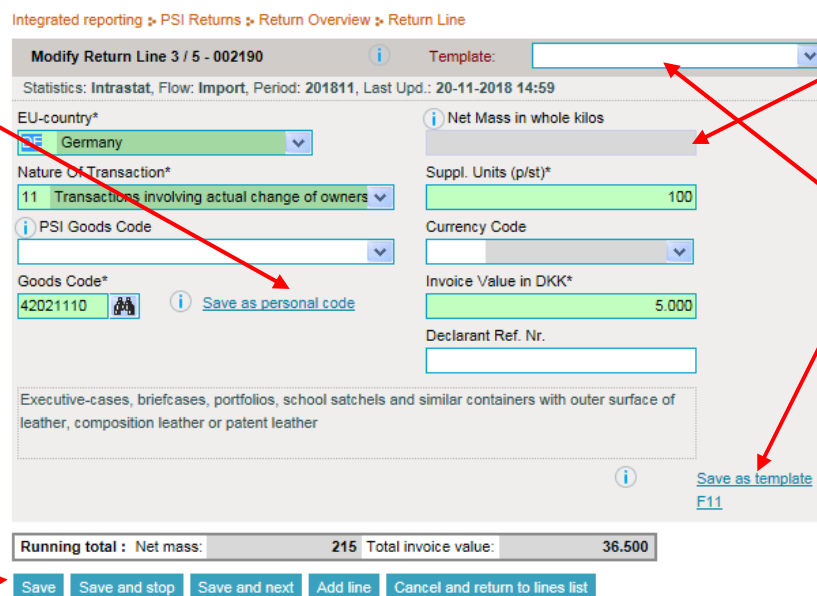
Integrated reporting > PSI Returns > Return Overview > Return Line

Modify Return Line 3 / 5 - 002190

Template:

Statistics: Intrastat, Flow: Import, Period: 201811, Last Upd.: 20-11-2018 14:59

EU-country*

DE Germany

Net Mass in whole kilos

Nature Of Transaction*

11 Transactions involving actual change of owners

Suppl. Units (p/st)*

100

PSI Goods Code

Currency Code

Goods Code*

42021110

Save as personal code

Invoice Value in DKK*

5.000

Declarant Ref. Nr.

Executive-cases, briefcases, portfolios, school satchels and similar containers with outer surface of leather, composition leather or patent leather

Save as template F11

| Running total : | Net mass: | 215 | Total invoice value: | 36.500 |
|---|---|---|---|---|

Save Save and stop Save and next Add line Cancel and return to lines list